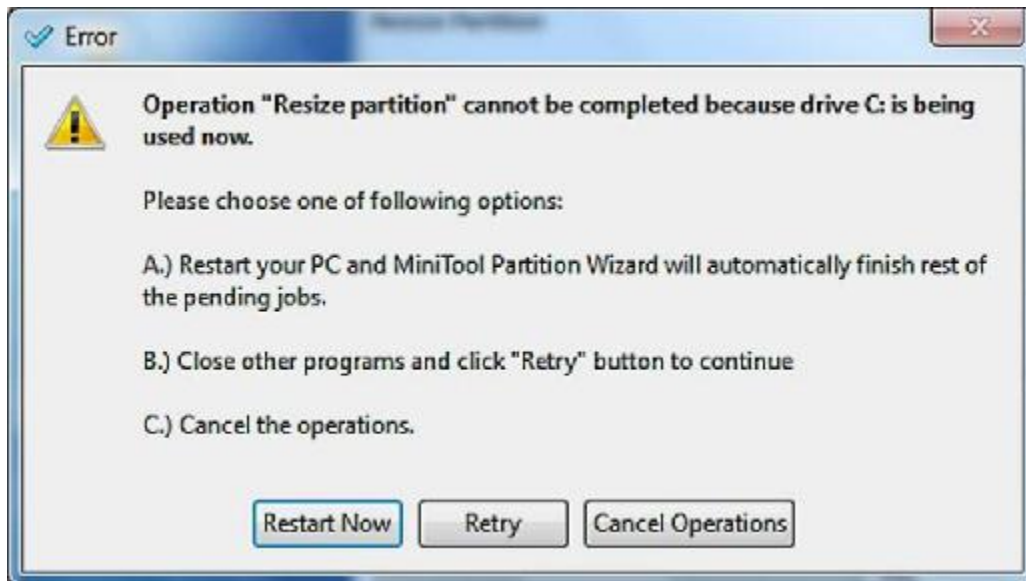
Error

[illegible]

Operation "Resize partition" cannot be completed because drive C: is being used now.

Please choose one of following options:

A.) Restart your PC and MiniTool Partition Wizard will automatically finish rest of the pending jobs.

B.) Close other programs and click "Retry" button to continue

C.) Cancel the operations.

Restart Now

Retry

Cancel Operations